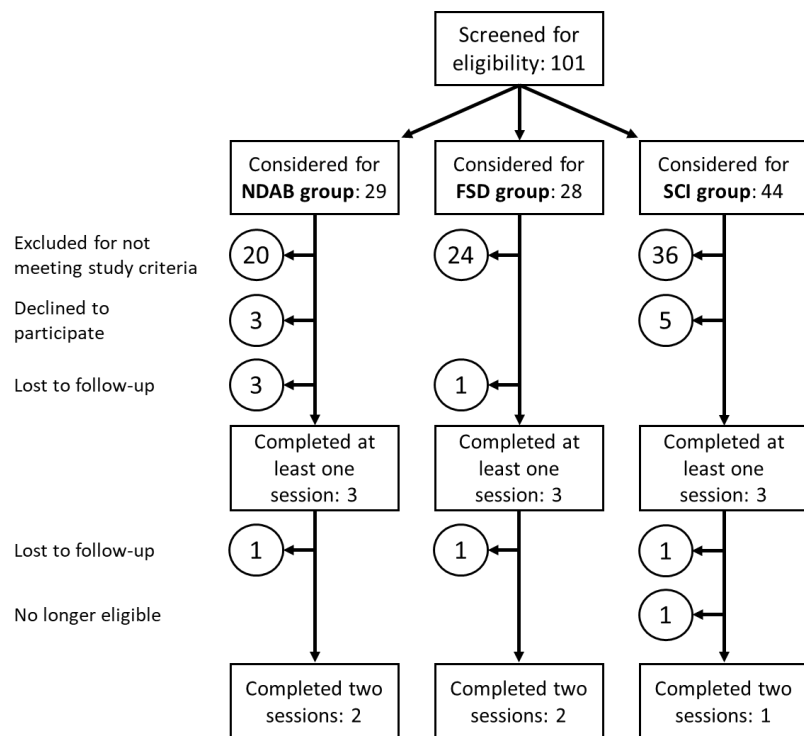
Screened for eligibility: 101

Considered for **NDAB group**: 29

Considered for **FSD group**: 28

Considered for **SCI group**: 44

Excluded for not meeting study criteria

20

24

36

Declined to participate

3

5

Lost to follow-up

3

1

Completed at least one session: 3

Completed at least one session: 3

Completed at least one session: 3

Lost to follow-up

1

1

1

No longer eligible

1

Completed two sessions: 2

Completed two sessions: 2

Completed two sessions: 1